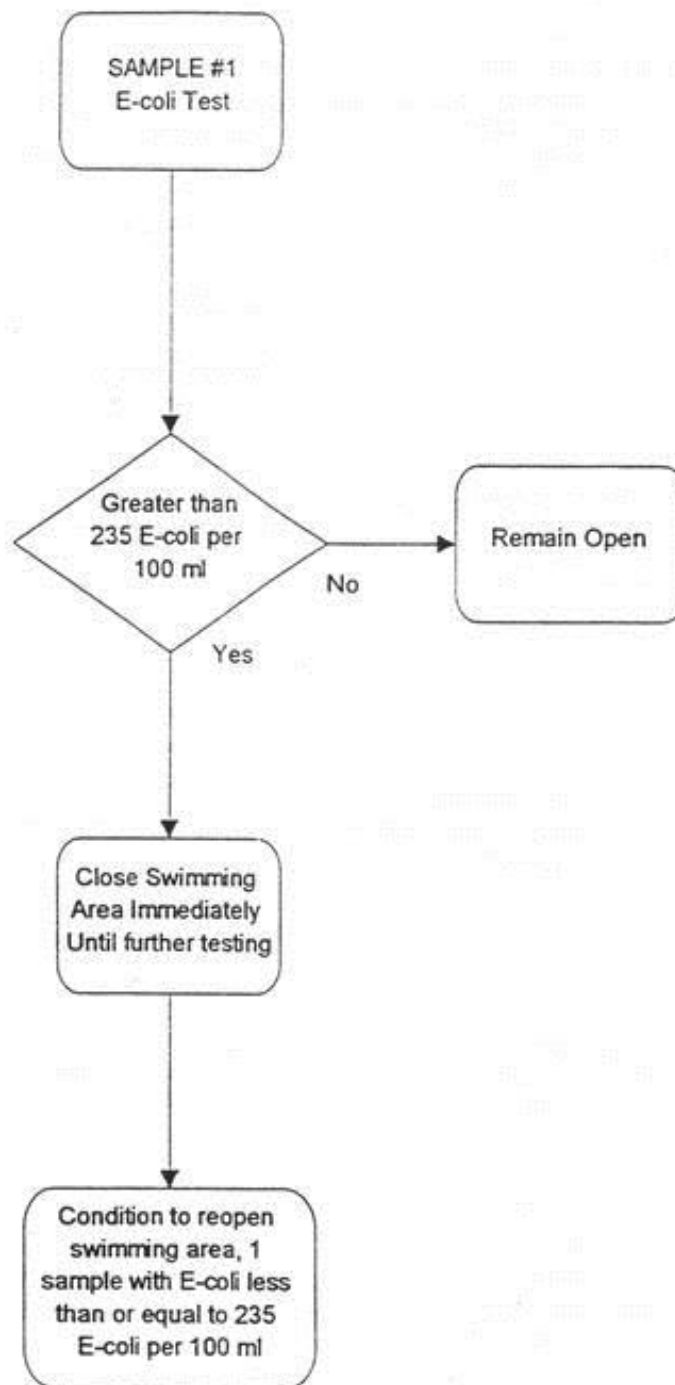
SAMPLE #1
E-coli Test

Greater than 235 E-coli per 100 ml

No

Remain Open

Yes

Close Swimming Area Immediately Until further testing

Condition to reopen swimming area, 1 sample with E-coli less than or equal to 235 E-coli per 100 ml